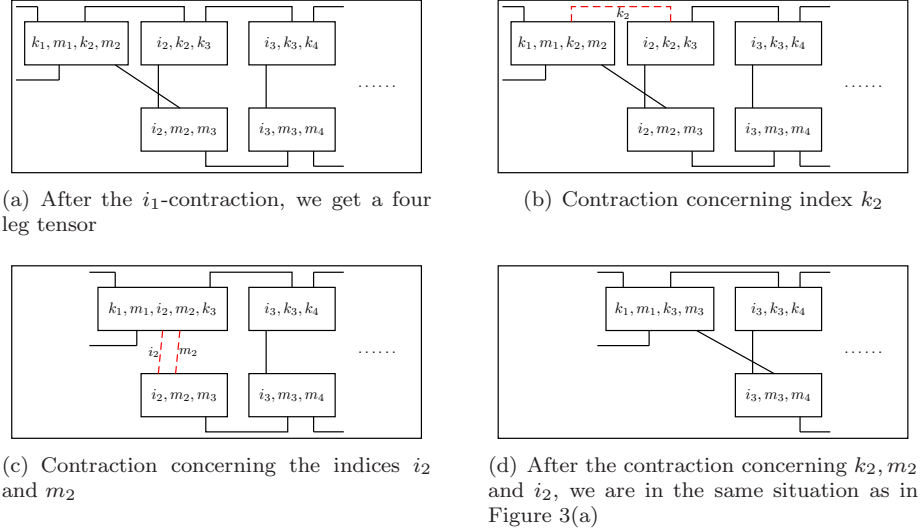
$k_1, m_1, k_2, m_2$ $i_2, k_2, k_3$ $i_3, k_3, k_4$ ......

$i_2, m_2, m_3$ $i_3, m_3, m_4$

(a) After the $i_1$-contraction, we get a four leg tensor

$k_2$

$k_1, m_1, k_2, m_2$ $i_2, k_2, k_3$ $i_3, k_3, k_4$ ......

$i_2, m_2, m_3$ $i_3, m_3, m_4$

(b) Contraction concerning index $k_2$

$k_1, m_1, i_2, m_2, k_3$ $i_3, k_3, k_4$

$i_2$ $m_2$ ......

$i_2, m_2, m_3$ $i_3, m_3, m_4$

(c) Contraction concerning the indices $i_2$ and $m_2$

$k_1, m_1, k_3, m_3$ $i_3, k_3, k_4$ ......

$i_3, m_3, m_4$

(d) After the contraction concerning $k_2, m_2$ and $i_2$, we are in the same situation as in Figure 3(a)